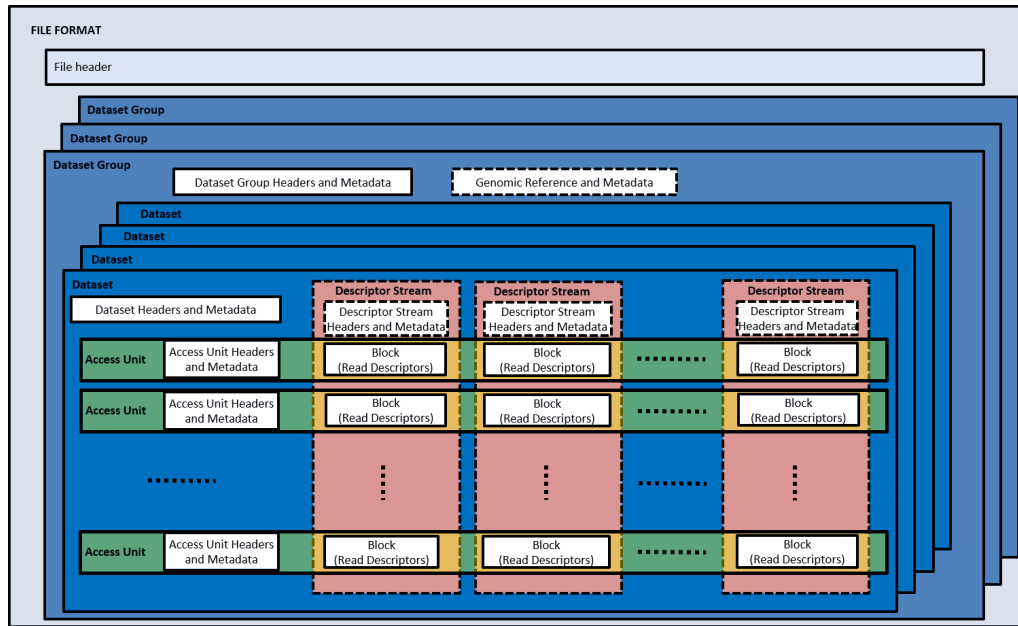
FILE FORMAT

File header

Dataset Group

Dataset Group

Dataset Group

Dataset Group Headers and Metadata

Genomic Reference and Metadata

Dataset

Dataset

Dataset

Dataset

Dataset Headers and Metadata

Descriptor Stream

Descriptor Stream Headers and Metadata

Descriptor Stream

Descriptor Stream Headers and Metadata

Descriptor Stream

Descriptor Stream Headers and Metadata

Access Unit | Access Unit Headers and Metadata | Block (Read Descriptors) | Block (Read Descriptors) | ........ | Block (Read Descriptors)

Access Unit | Access Unit Headers and Metadata | Block (Read Descriptors) | Block (Read Descriptors) | ........ | Block (Read Descriptors)

........

Access Unit | Access Unit Headers and Metadata | Block (Read Descriptors) | Block (Read Descriptors) | ........ | Block (Read Descriptors)